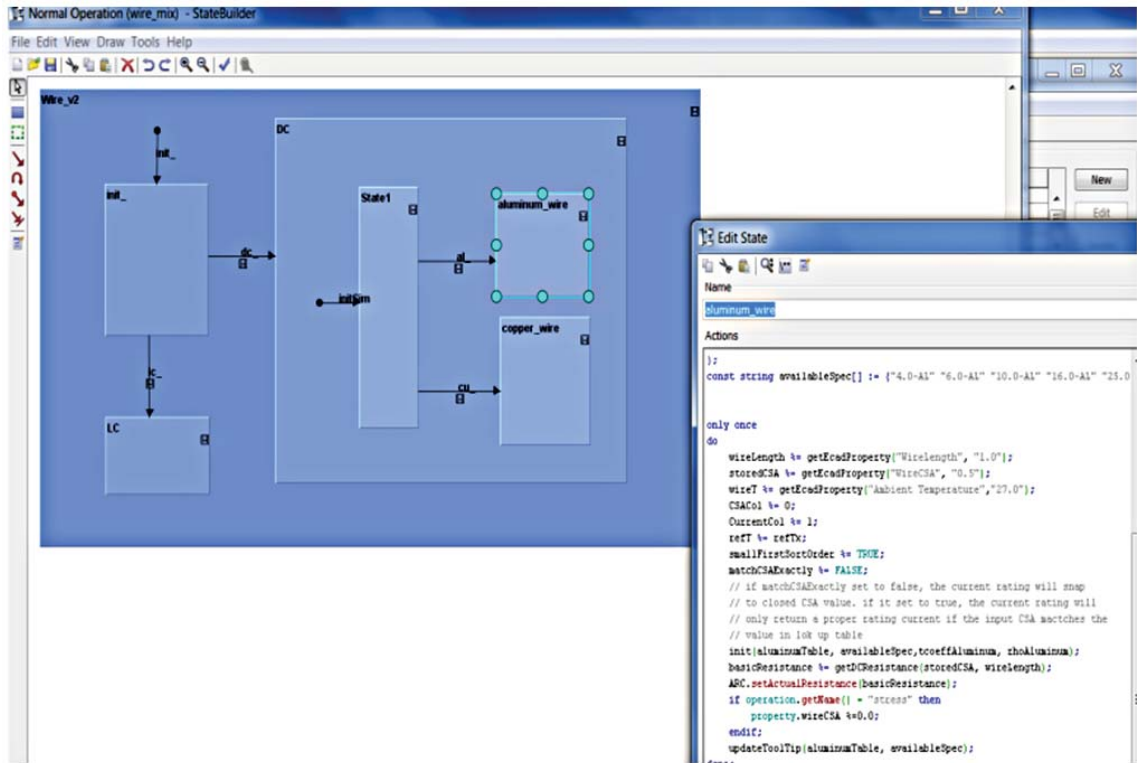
Normal Operation (wire_mix) - StateBuilder

File Edit View Draw Tools Help

Wire_v2

init_

init_

DC

State1

aluminum_wire

dc_

al_

initSim

copper_wire

lc_

cu_

LC

New

Edit

Edit State

Name

aluminum_wire

Actions

);
const string availableSpec[] := {"4.0-Al" "6.0-Al" "10.0-Al" "16.0-Al" "25.0

only once
do
wireLength %= getEcadProperty("Wirelength", "1.0");
storedCSA %= getEcadProperty("WireCSA", "0.5");
wireT %= getEcadProperty("Ambient Temperature","27.0");
CSACol %= 0;
CurrentCol %= 1;
refT %= refTx;
smallFirstSortOrder %= TRUE;
matchCSAExactly %= FALSE;
// if matchCSAExactly set to false, the current rating will snap
// to closed CSA value. if it set to true, the current rating will
// only return a proper rating current if the input CSA mactches the
// value in lok up table
init(aluminumTable, availableSpec,tcoeffAluminum, rhoAluminum);
basicResistance %= getDCResistance(storedCSA, wirelength);
ARC.setActualResistance(basicResistance);
if operation.getName() = "stress" then
property.wireCSA %=0.0;
endif;
updateToolTip(aluminumTable, availableSpec);